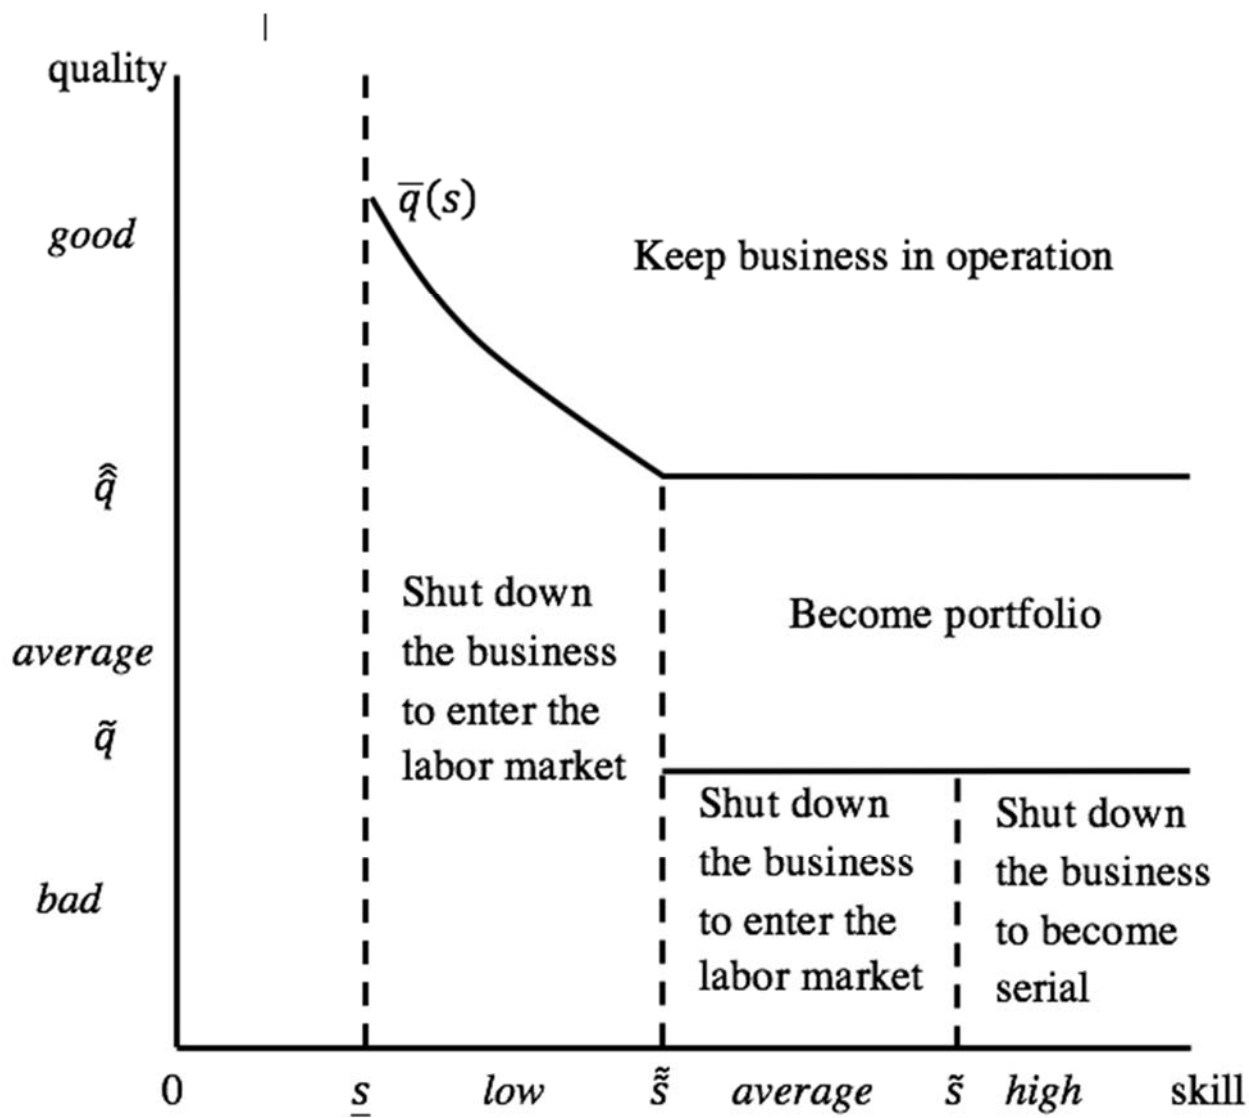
quality

good

$\bar{q}(s)$

Keep business in operation

$\hat{\hat{q}}$

Shut down the business to enter the labor market

Become portfolio

average

$\tilde{q}$

Shut down the business to enter the labor market

Shut down the business to become serial

bad

0 $\underline{s}$ low $\tilde{\tilde{s}}$ average $\tilde{s}$ high skill